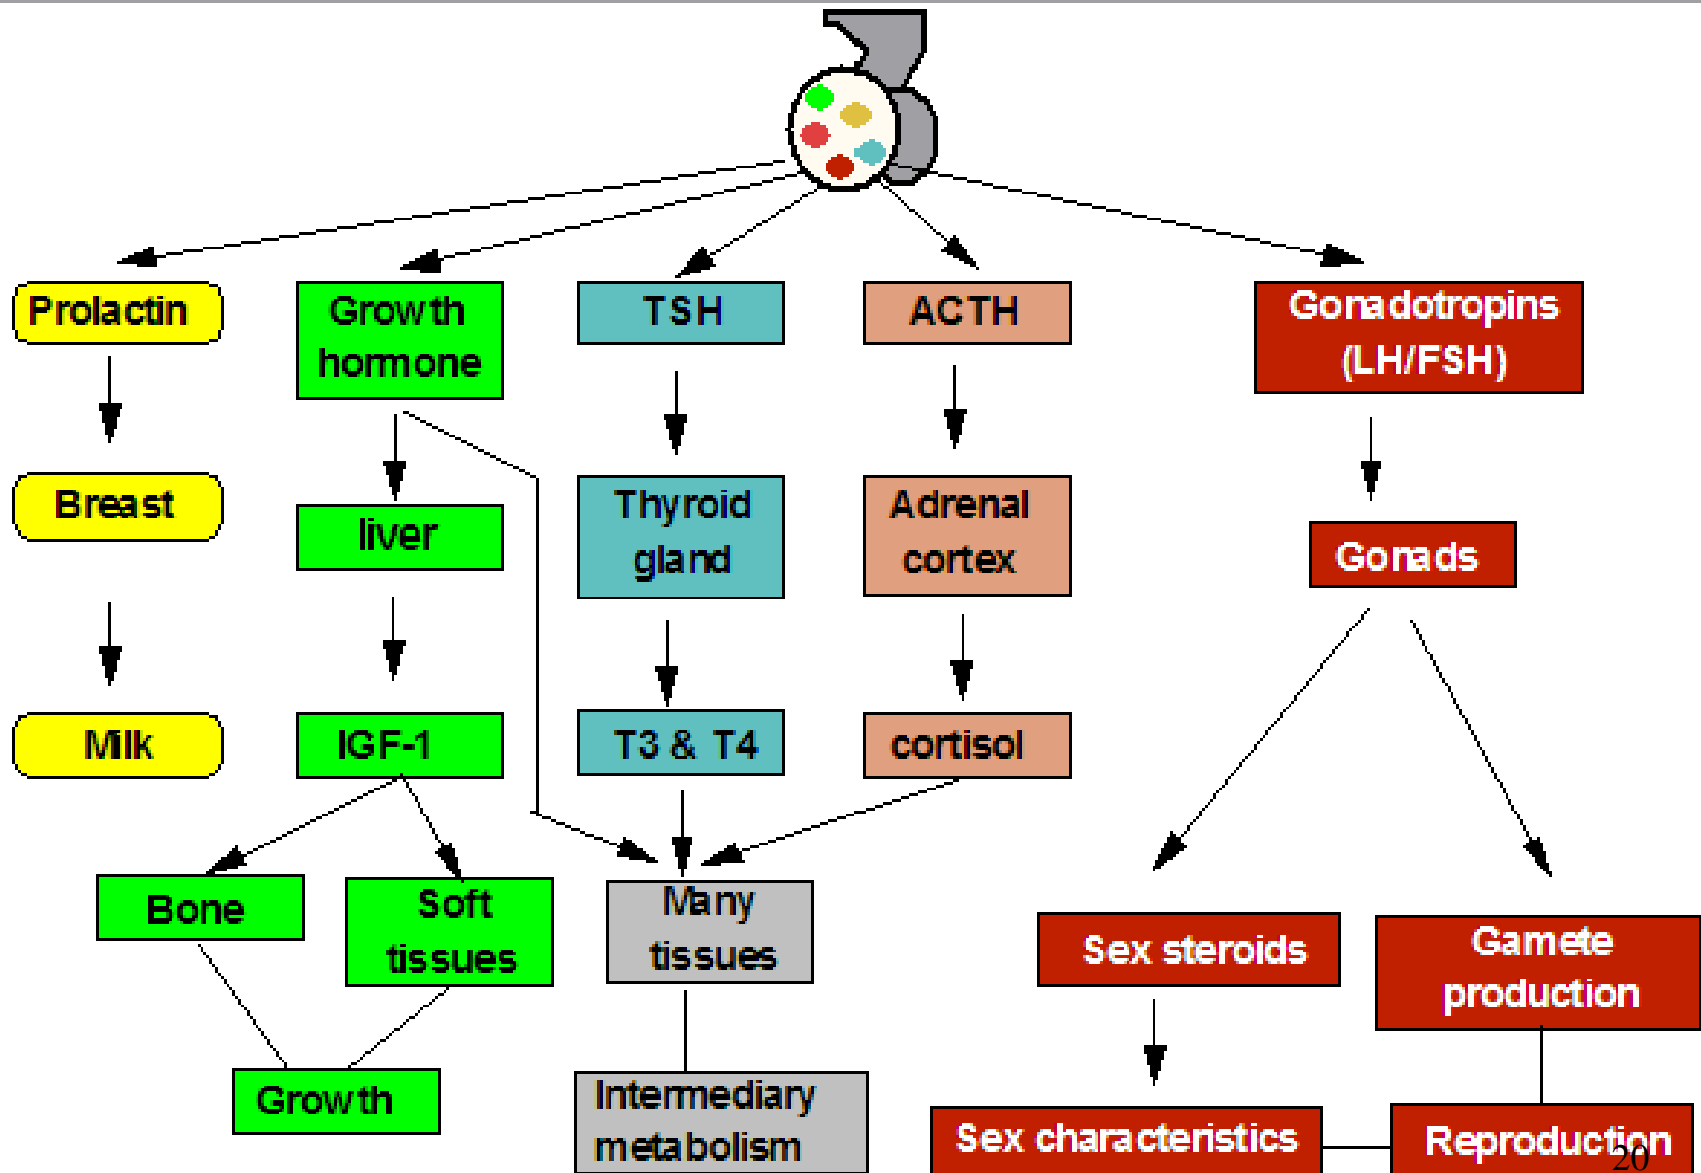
Prolactin

Breast

Milk

Growth hormone

liver

IGF-1

Bone

Soft tissues

Growth

TSH

Thyroid gland

T3 & T4

ACTH

Adrenal cortex

cortisol

Many tissues

Intermediary metabolism

Gonadotropins (LH/FSH)

Gonads

Sex steroids

Gamete production

Sex characteristics

Reproduction

20